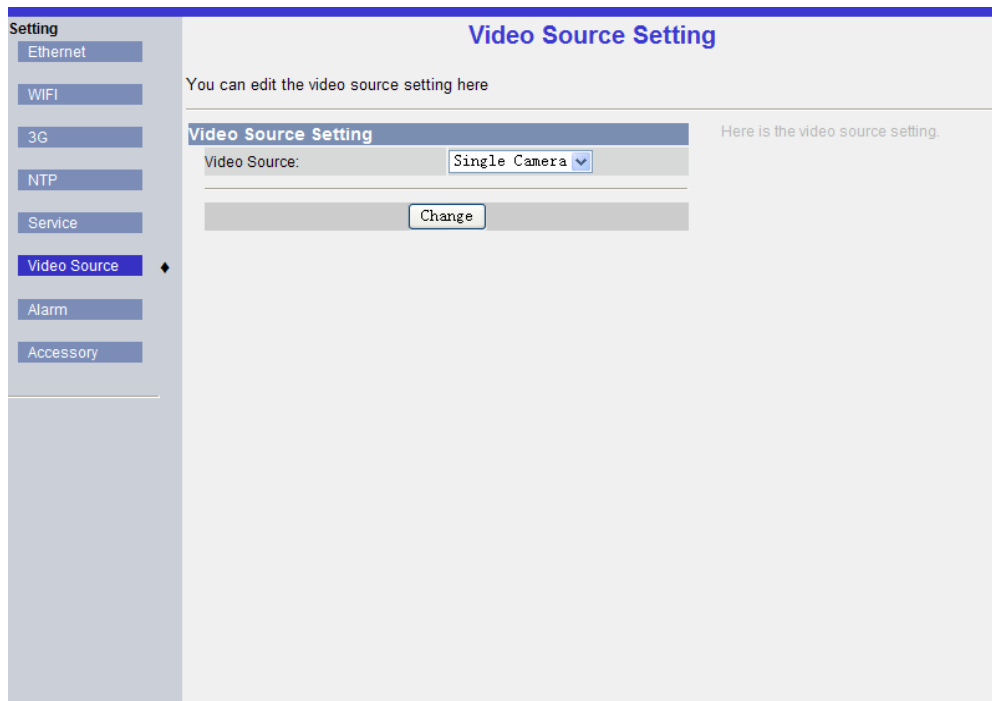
Setting
Ethernet
WIFI
3G
NTP
Service
Video Source ♦
Alarm
Accessory

Video Source Setting

You can edit the video source setting here

Video Source Setting

| Video Source: | Single Camera |
|---|---|

Change

Here is the video source setting.